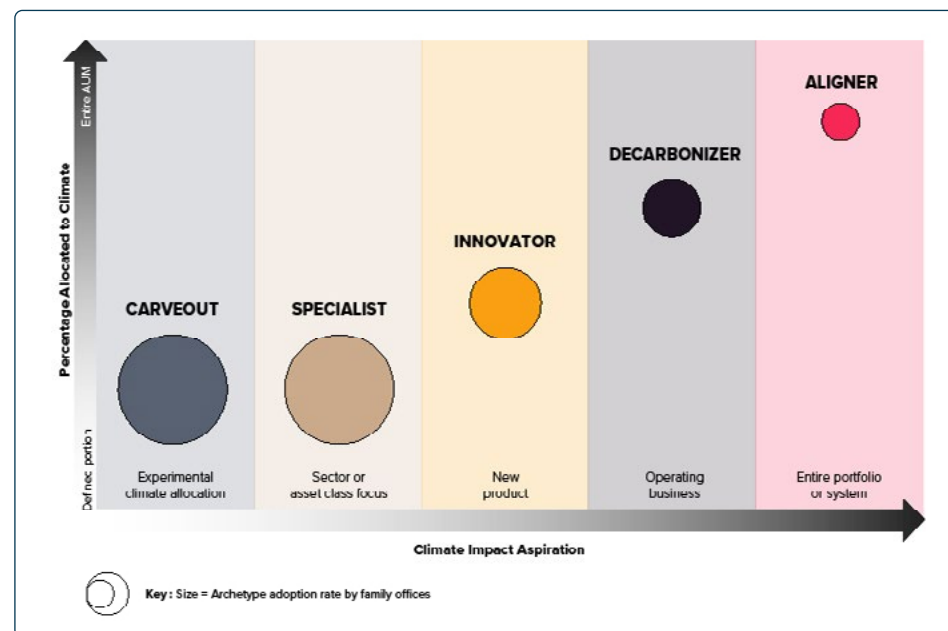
Percentage Allocated to Climate

Entire AUM

Defined portion

CARVEOUT

SPECIALIST

INNOVATOR

DECARBONIZER

ALIGNER

Experimental climate allocation

Sector or asset class focus

New product

Operating business

Entire portfolio or system

Climate Impact Aspiration

Key : Size = Archetype adoption rate by family offices